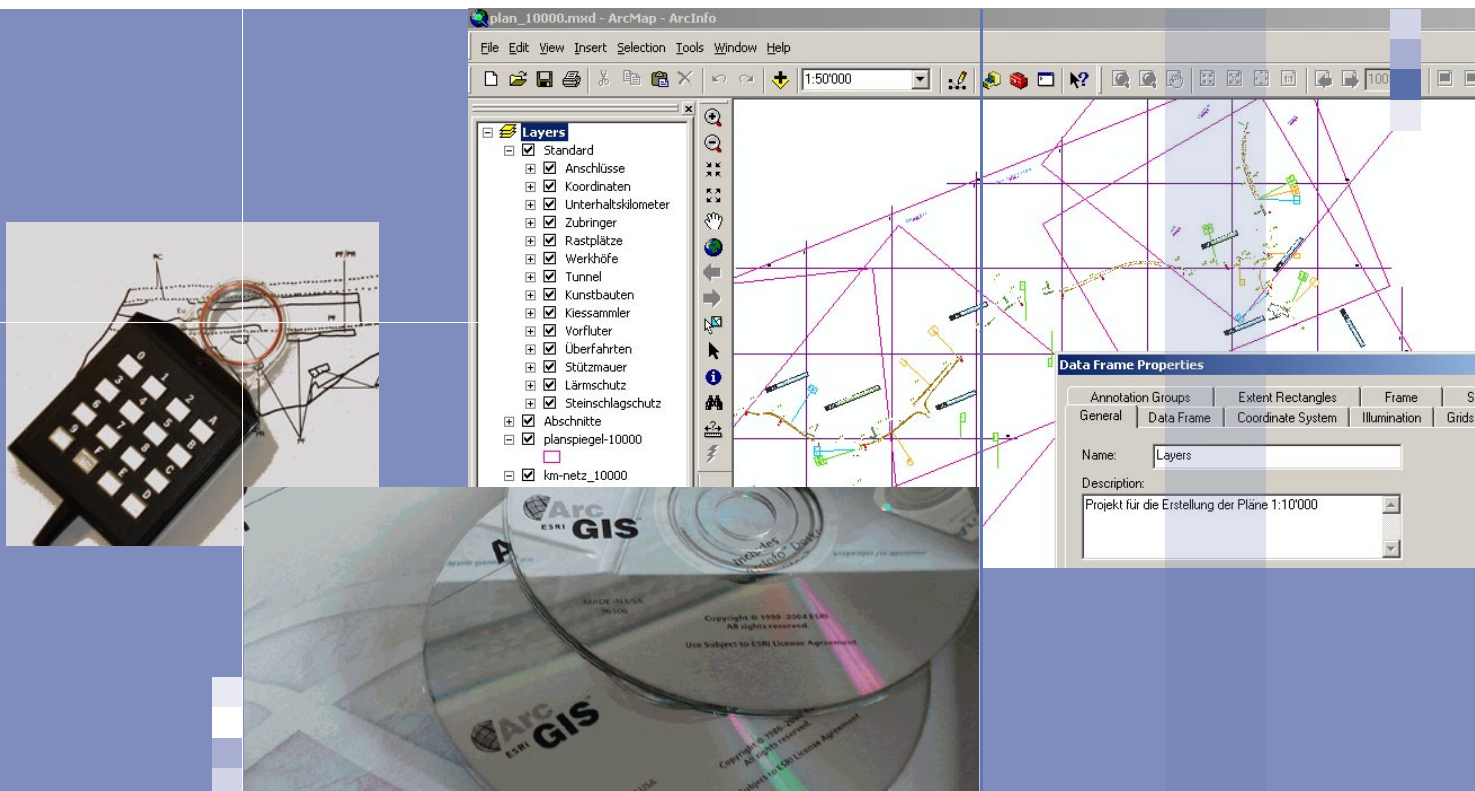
plan_10000.mxd - ArcMap - ArcInfo

File Edit View Insert Selection Tools Window Help

1:50'000

Layers
Standard
Anschlüsse
Koordinaten
Unterhaltskilometer
Zubringer
Rastplätze
Werkhöfe
Tunnel
Kunstbauten
Kiessammler
Vorfluter
Überfahrten
Stützmauer
Lärmschutz
Steinschlagschutz
Abschnitte
planspiegel-10000
km-netz_10000

Data Frame Properties

Annotation Groups | Extent Rectangles | Frame | S
General | Data Frame | Coordinate System | Illumination | Grids

Name: Layers

Description:
Projekt für die Erstellung der Pläne 1:10'000

ESRI ArcGIS

MADE IN USA

Copyright © 1999–2004 ESRI
All rights reserved.
Use Subject to ESRI License Agreement

ESRI ArcGIS

Copyright © 1999–2004 ESRI
All rights reserved.
Subject to ESRI License Agreement